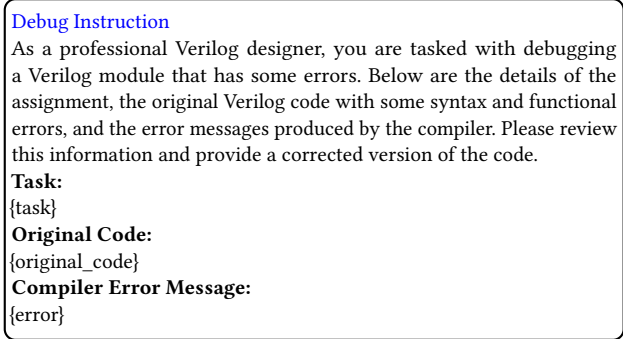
Debug Instruction

As a professional Verilog designer, you are tasked with debugging a Verilog module that has some errors. Below are the details of the assignment, the original Verilog code with some syntax and functional errors, and the error messages produced by the compiler. Please review this information and provide a corrected version of the code.

**Task:**
{task}
**Original Code:**
{original_code}
**Compiler Error Message:**
{error}